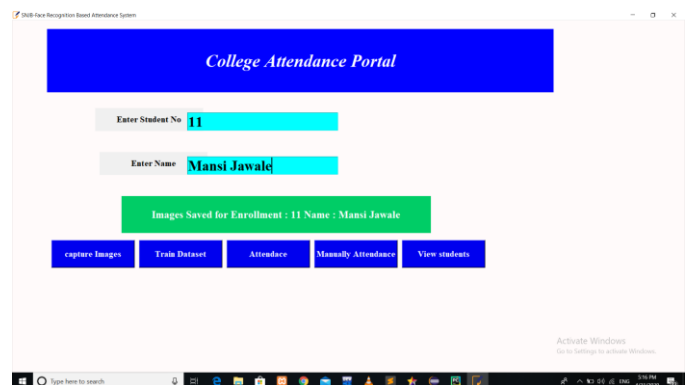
SNIB-Face Recognition Based Attendance System

College Attendance Portal

Enter Student No
11

Enter Name
Mansi Jawale

Images Saved for Enrollment : 11 Name : Mansi Jawale

capture Images
Train Dataset
Attendace
Manually Attendance
View students

Activate Windows
Go to Settings to activate Windows.

Type here to search

ENG
5:16 PM
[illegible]